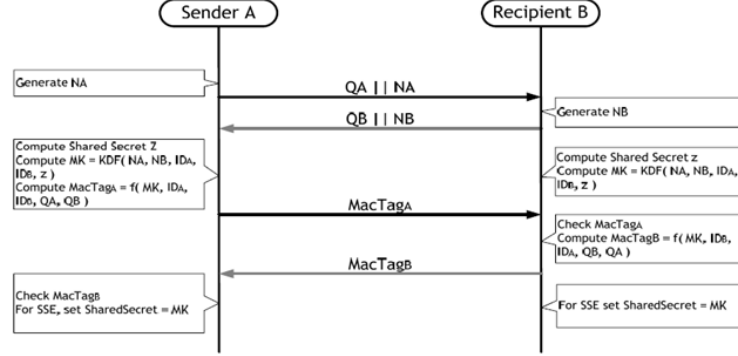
Sender A

Recipient B

Generate NA

QA || NA

Generate NB

QB || NB

Compute Shared Secret Z
Compute MK = KDF( NA, NB, IDA, IDB, z )
Compute MacTagA = f( MK, IDA, IDB, QA, QB )

Compute Shared Secret z
Compute MK = KDF( NA, NB, IDA, IDB, z )

MacTagA

Check MacTagA
Compute MacTagB = f( MK, IDB, IDA, QB, QA )

MacTagB

Check MacTagB
For SSE, set SharedSecret = MK

For SSE set SharedSecret = MK